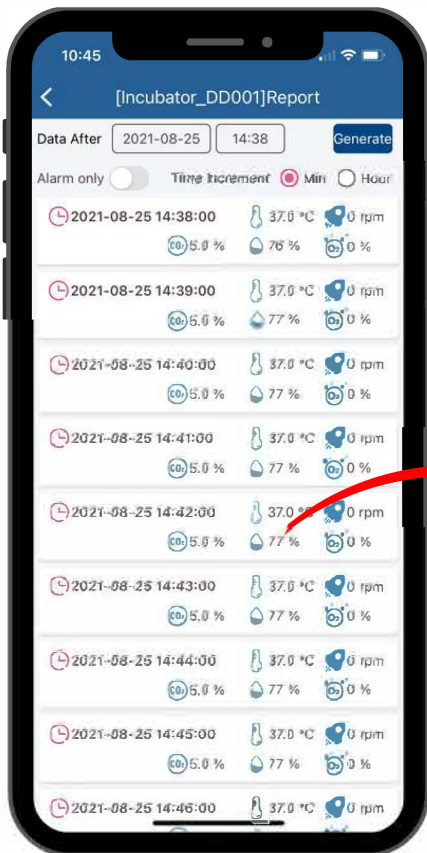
10:45

[Incubator_DD001]Report

Data After 2021-08-25 14:38 Generate

Alarm only Time Increment Min Hour

2021-08-25 14:38:00 37.0 °C 0 rpm
CO2 5.0 % 76 % 0 %

2021-08-25 14:39:00 37.0 °C 0 rpm
CO2 5.0 % 77 % 0 %

2021-08-25 14:40:00 37.0 °C 0 rpm
CO2 5.0 % 77 % 0 %

2021-08-25 14:41:00 37.0 °C 0 rpm
CO2 5.0 % 77 % 0 %

2021-08-25 14:42:00 37.0 °C 0 rpm
CO2 5.0 % 77 % 0 %

2021-08-25 14:43:00 37.0 °C 0 rpm
CO2 5.0 % 77 % 0 %

2021-08-25 14:44:00 37.0 °C 0 rpm
CO2 5.0 % 77 % 0 %

2021-08-25 14:45:00 37.0 °C 0 rpm
CO2 5.0 % 77 % 0 %

2021-08-25 14:46:00 37.0 °C 0 rpm